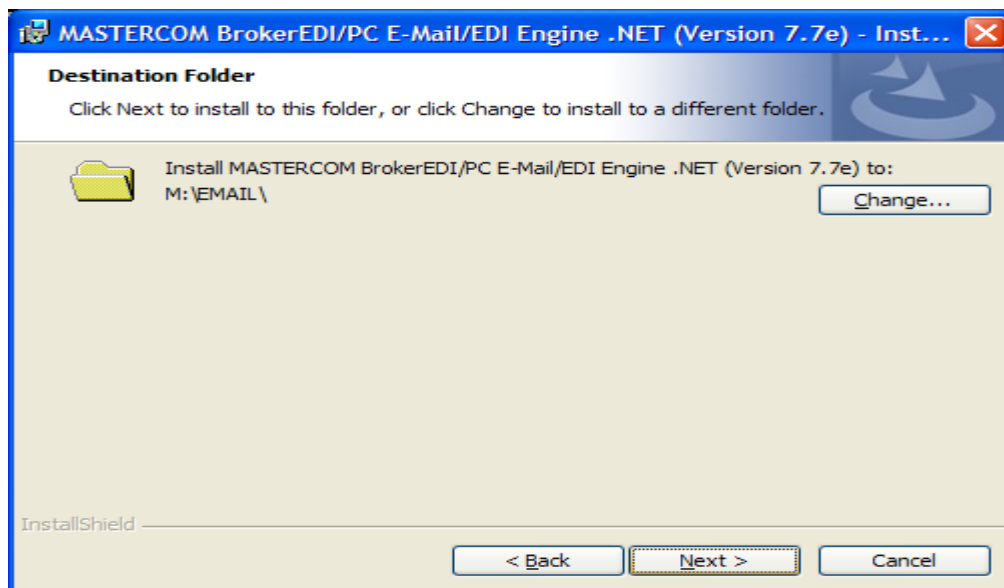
MASTERCOM BrokerEDI/PC E-Mail/EDI Engine .NET (Version 7.7e) - Inst...

Destination Folder

Click Next to install to this folder, or click Change to install to a different folder.

Install MASTERCOM BrokerEDI/PC E-Mail/EDI Engine .NET (Version 7.7e) to:
M:\EMAIL\

Change...

InstallShield

< Back

Next >

Cancel